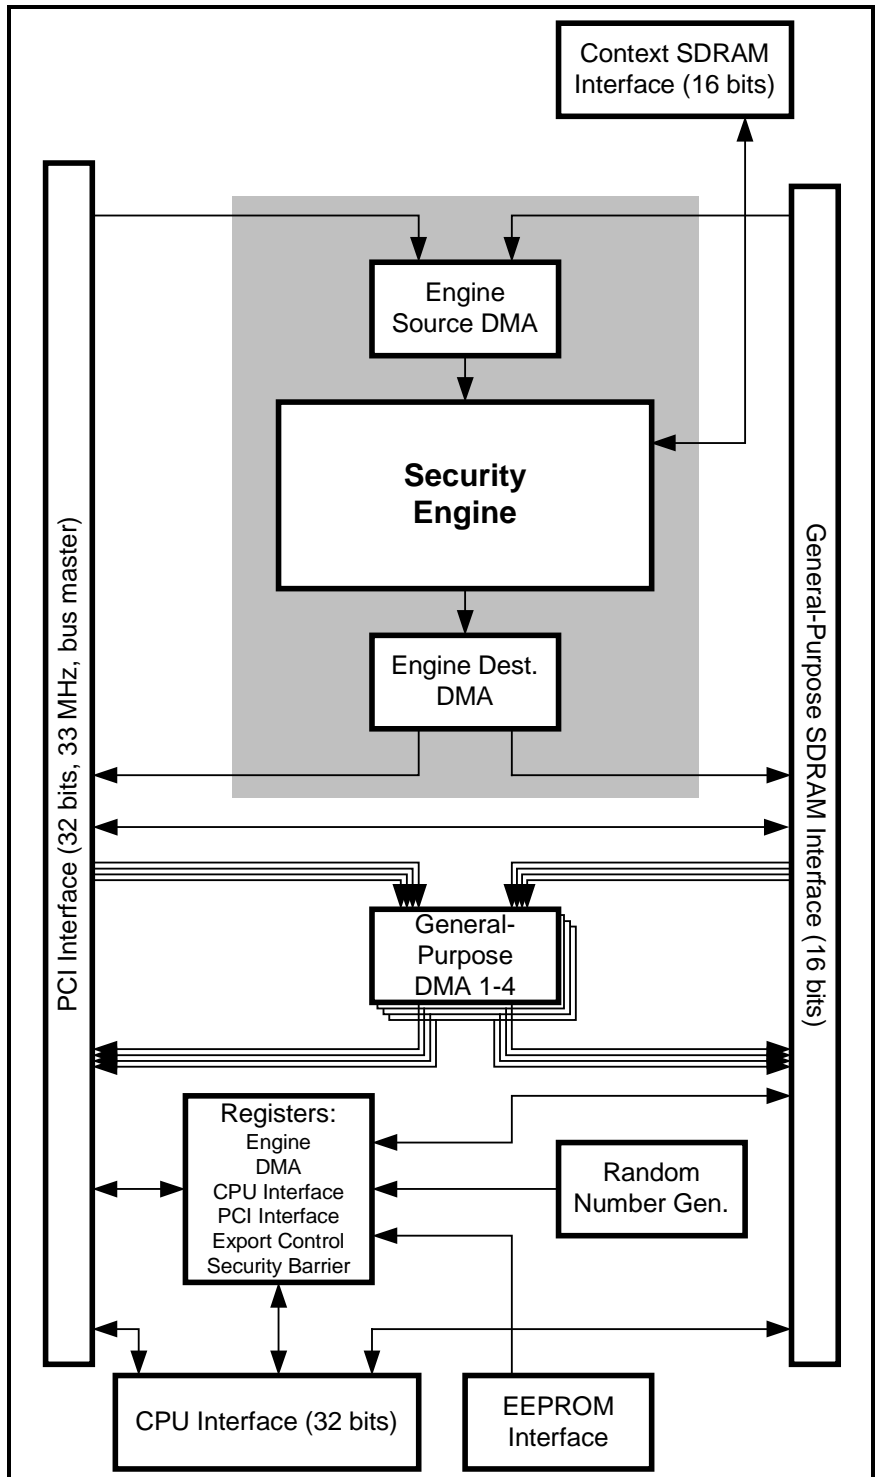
Context SDRAM Interface (16 bits)

PCI Interface (32 bits, 33 MHz, bus master)

Engine Source DMA

Security Engine

Engine Dest. DMA

General-Purpose SDRAM Interface (16 bits)

General-Purpose DMA 1-4

Registers:
Engine
DMA
CPU Interface
PCI Interface
Export Control
Security Barrier

Random Number Gen.

CPU Interface (32 bits)

EEPROM Interface